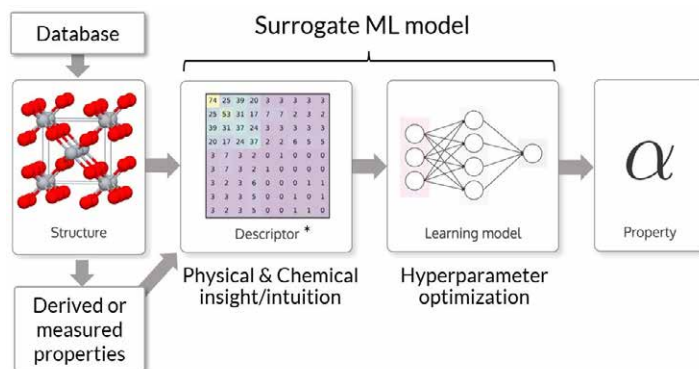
Database

Surrogate ML model

| 74 | 25 | 39 | 20 | 3 | 3 | 3 | 3 | 3 |
|---|---|---|---|---|---|---|---|---|
| 25 | 53 | 31 | 17 | 7 | 7 | 2 | 3 | 2 |
| 39 | 31 | 37 | 24 | 3 | 3 | 3 | 3 | 3 |
| 20 | 17 | 24 | 37 | 2 | 2 | 6 | 5 | 5 |
| 3 | 7 | 3 | 2 | 1 | 0 | 0 | 0 | 0 |
| 3 | 7 | 3 | 2 | 0 | 1 | 0 | 0 | 0 |
| 3 | 2 | 3 | 6 | 0 | 0 | 0 | 1 | 1 |
| 3 | 3 | 3 | 5 | 0 | 0 | 1 | 0 | 1 |
| 3 | 2 | 3 | 5 | 0 | 0 | 1 | 1 | 0 |

Structure

Descriptor *

Learning model

$\alpha$

Property

Physical & Chemical insight/intuition

Hyperparameter optimization

Derived or measured properties